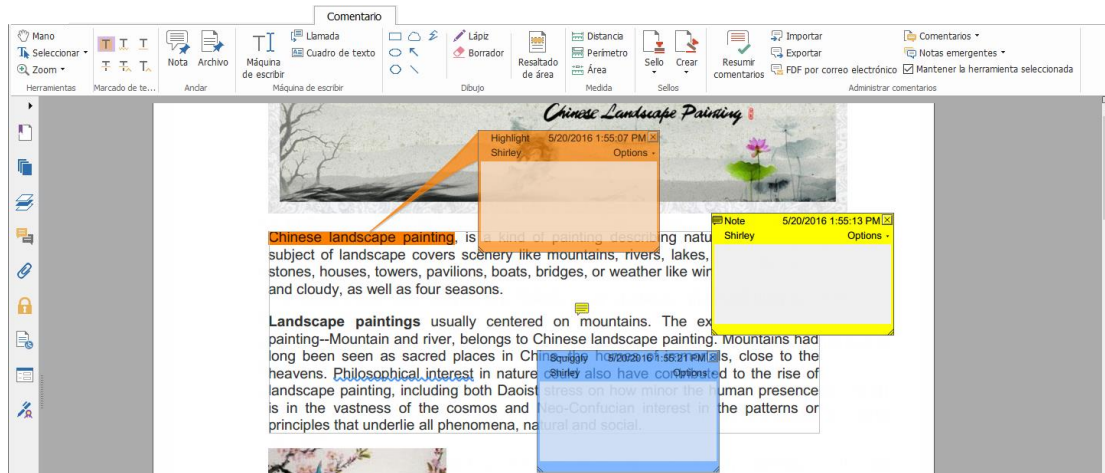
Comentario

Mano
Seleccionar
Zoom
Herramientas

Marcado de te...

Nota Archivo
Anclar

Máquina de escribir
Llamada
Cuadro de texto
Máquina de escribir

Lápiz
Borrador
Dibujo

Resaltado de área

Distancia
Perímetro
Área
Medida

Sello
Crear
Sellos

Resumir comentarios
Importar
Exportar
FDF por correo electrónico
Comentarios
Notas emergentes
Mantener la herramienta seleccionada
Administrar comentarios

Chinese Landscape Painting

Highlight 5/20/2016 1:55:07 PM
Shirley Options

Note 5/20/2016 1:55:13 PM
Shirley Options

Chinese landscape painting, is a kind of painting describing natu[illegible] subject of landscape covers scenery like mountains, rivers, lakes, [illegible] stones, houses, towers, pavilions, boats, bridges, or weather like wi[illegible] and cloudy, as well as four seasons.

Landscape paintings usually centered on mountains. The ex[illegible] painting--Mountain and river, belongs to Chinese landscape painting. Mountains had long been seen as sacred places in Chi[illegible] ho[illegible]s, close to the heavens. Philosophical interest in nature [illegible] also have co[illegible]ed to the rise of landscape painting, including both Daoist stress on how minor the human presence is in the vastness of the cosmos and Neo-Confucian interest in the patterns or principles that underlie all phenomena, natural and social.

Squiggly 5/20/2016 1:55:21 PM
Shirley Options